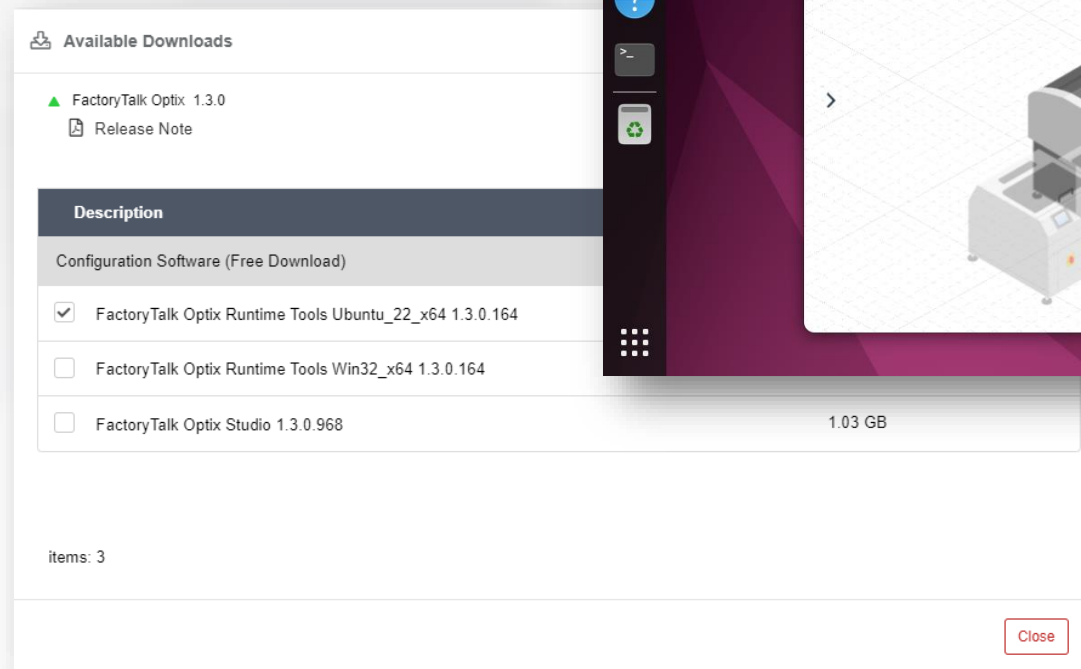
Available Downloads

FactoryTalk Optix 1.3.0

Release Note

| Description | |
|---|---|
| Configuration Software (Free Download) | |
| FactoryTalk Optix Runtime Tools Ubuntu_22_x64 1.3.0.164 | |
| FactoryTalk Optix Runtime Tools Win32_x64 1.3.0.164 | |
| FactoryTalk Optix Studio 1.3.0.968 | 1.03 GB |

items: 3

Close